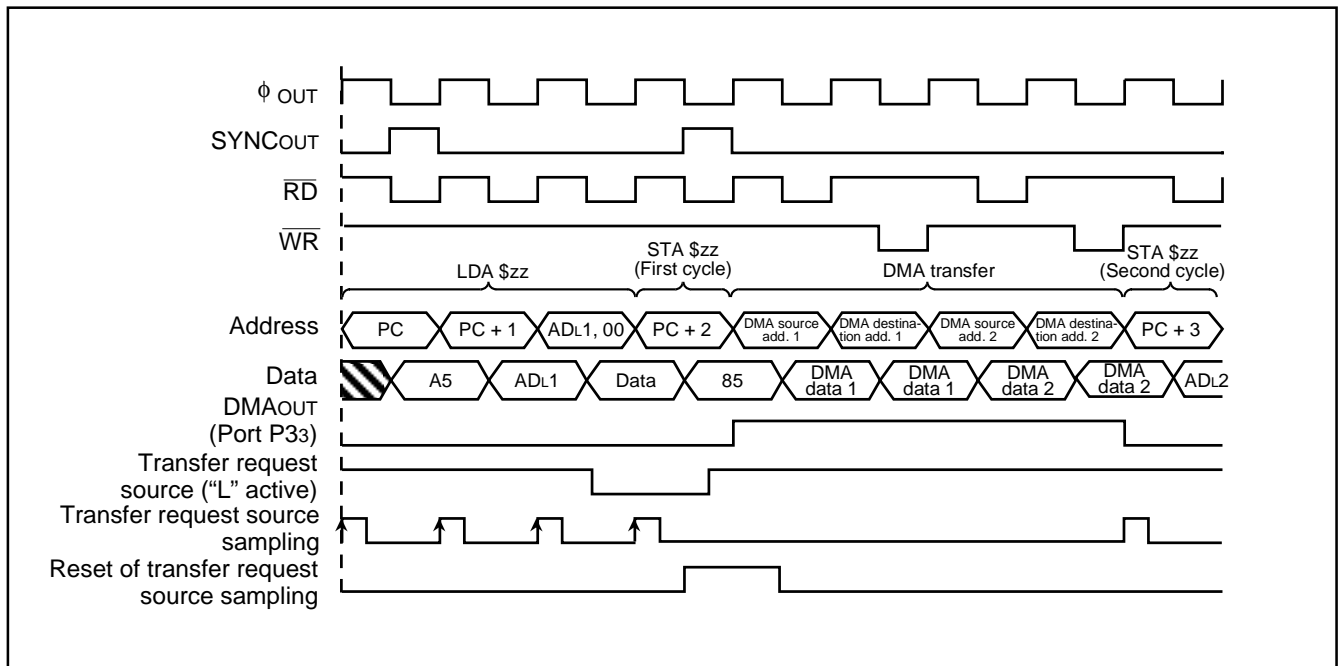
$\phi$ OUT

SYNCOUT

$\overline{RD}$

$\overline{WR}$

LDA $zz

STA $zz (First cycle)

DMA transfer

STA $zz (Second cycle)

Address

PC

PC + 1

ADL1, 00

PC + 2

DMA source add. 1

DMA destination add. 1

DMA source add. 2

DMA destination add. 2

PC + 3

Data

A5

ADL1

Data

85

DMA data 1

DMA data 1

DMA data 2

DMA data 2

ADL2

DMAOUT (Port P33)

Transfer request source (“L” active)

Transfer request source sampling

Reset of transfer request source sampling